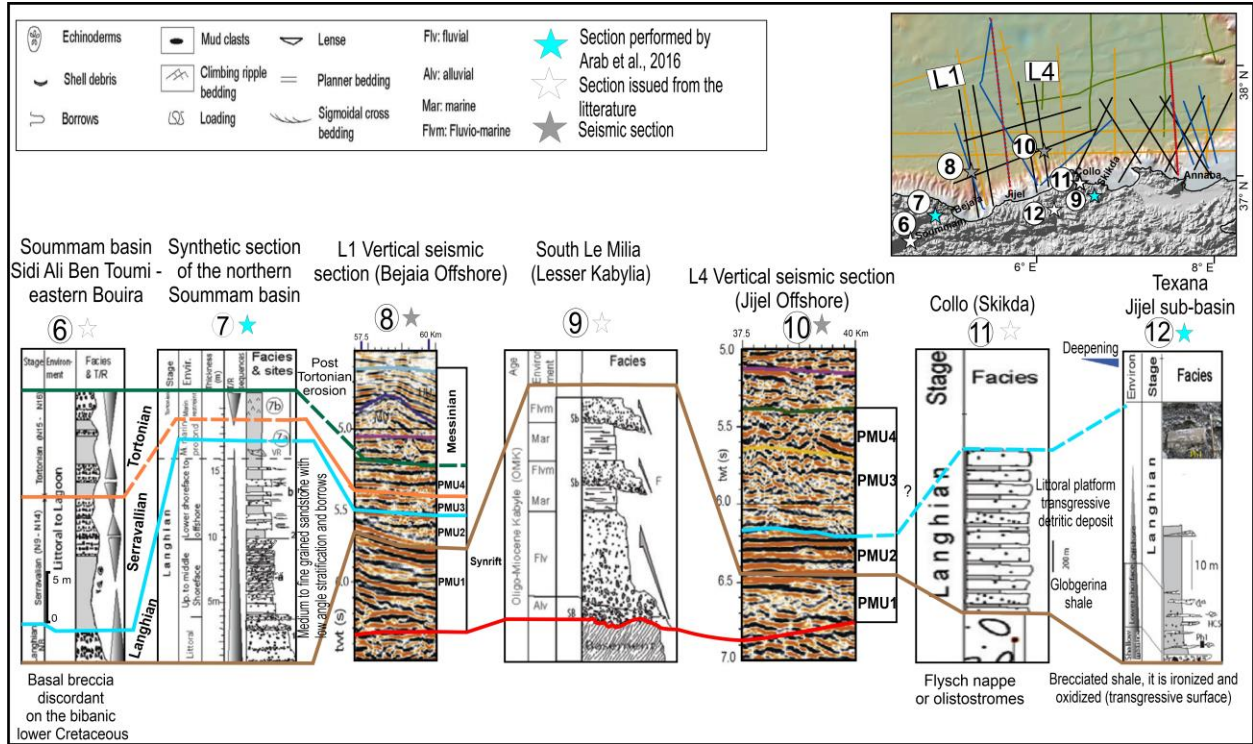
Echinoderms
Shell debris
Borrows
Mud clasts
Climbing ripple bedding
Loading
Lense
Planner bedding
Sigmoidal cross bedding
Flv: fluvial
Alv: alluvial
Mar: marine
Flvm: Fluvio-marine
Section performed by Arab et al., 2016
Section issued from the litterature
Seismic section

L1
L4
38° N
37° N
6° E
8° E
10
8
11
Collo
Skikda
Annaba
7
Bejaia
Jijel
9
12
6
Soummam

Soummam basin Sidi Ali Ben Toumi - eastern Bouira
6
Stage
Environment
Facies & T/R
Tortonian (N15 - N16)
Serravalian (N9 - N14)
Langhian
Littoral to Lagoon
5 m
0

Synthetic section of the northern Soummam basin
7
Stage
Envir.
Thickness (m)
T/R sequences
Facies & sites
Tortonian
Serravallian
Langhian
Langhian
Littoral
Up to middle Shoreface
Lower shoreface to offshore
7b
7a
Medium to fine grained sandstone with low angle stratification and borrows

L1 Vertical seismic section (Bejaia Offshore)
8
57.5
60 Km
Post Tortonian erosion
5.0
5.5
twt (s)
Messinian
PMU4
PMU3
PMU2
PMU1
Synrift

South Le Milia (Lesser Kabylia)
9
Age
Environment
Facies
Oligo-Miocene Kabyle (OMK)
Flvm
Mar
Flvm
Mar
Flv
Alv
Sb
Sb
SB
F
Basement

L4 Vertical seismic section (Jijel Offshore)
10
37.5
40 Km
5.0
5.5
6.0
6.5
7.0
twt (s)
PMU4
PMU3
PMU2
PMU1
?

Collo (Skikda)
11
Stage
Facies
Langhian
Littoral platform transgressive detritic deposit
200 m
Globgerina shale
Flysch nappe or olistostromes

Texana Jijel sub-basin
12
Deepening
Environ
Stage
Facies
Langhian
10 m
HCS

Basal breccia discordant on the bibanic lower Cretaceous
Brecciated shale, it is ironized and oxidized (transgressive surface)